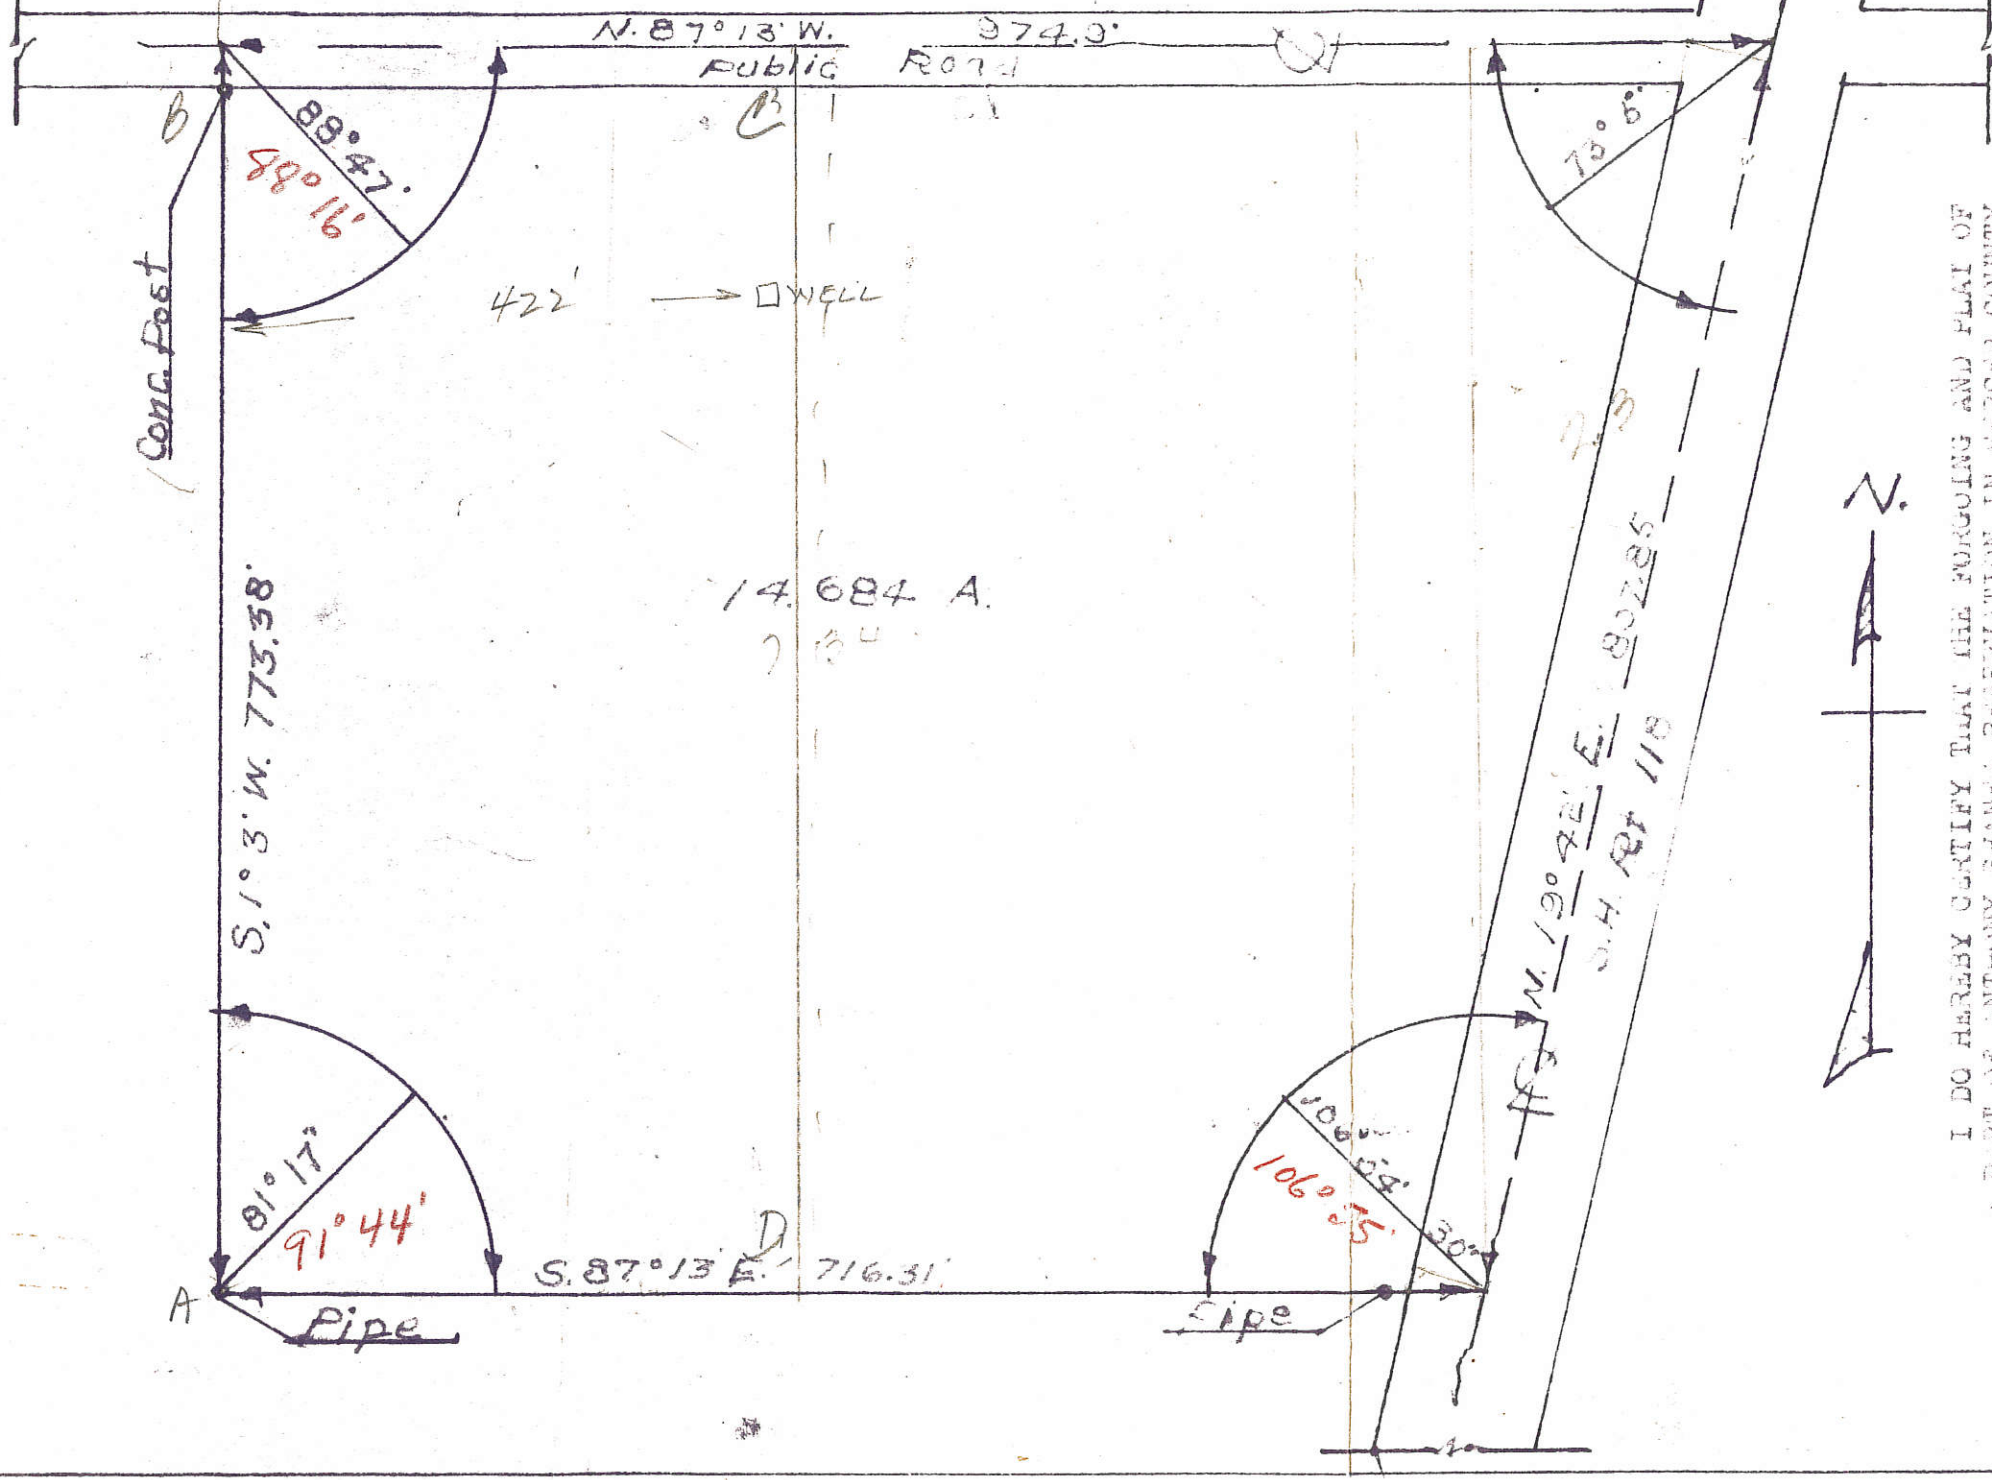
N. 87° 13' W. 974.9'
Public Road
B
C
88° 47'
88° 16'
73° 6'
422' → □ WELL
Conc. Post
14.684 A.
S. 1° 3' W. 773.58'
N. 19° 42' E. 837.85
S.H. Rt 118
N.
81° 17'
91° 44'
106° 54'
106° 35'
30'
A
D
S. 87° 13' E. 716.31'
Pipe
Pipe
I DO HEREBY CERTIFY THAT THE FOREGOING AND PLAT OF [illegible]